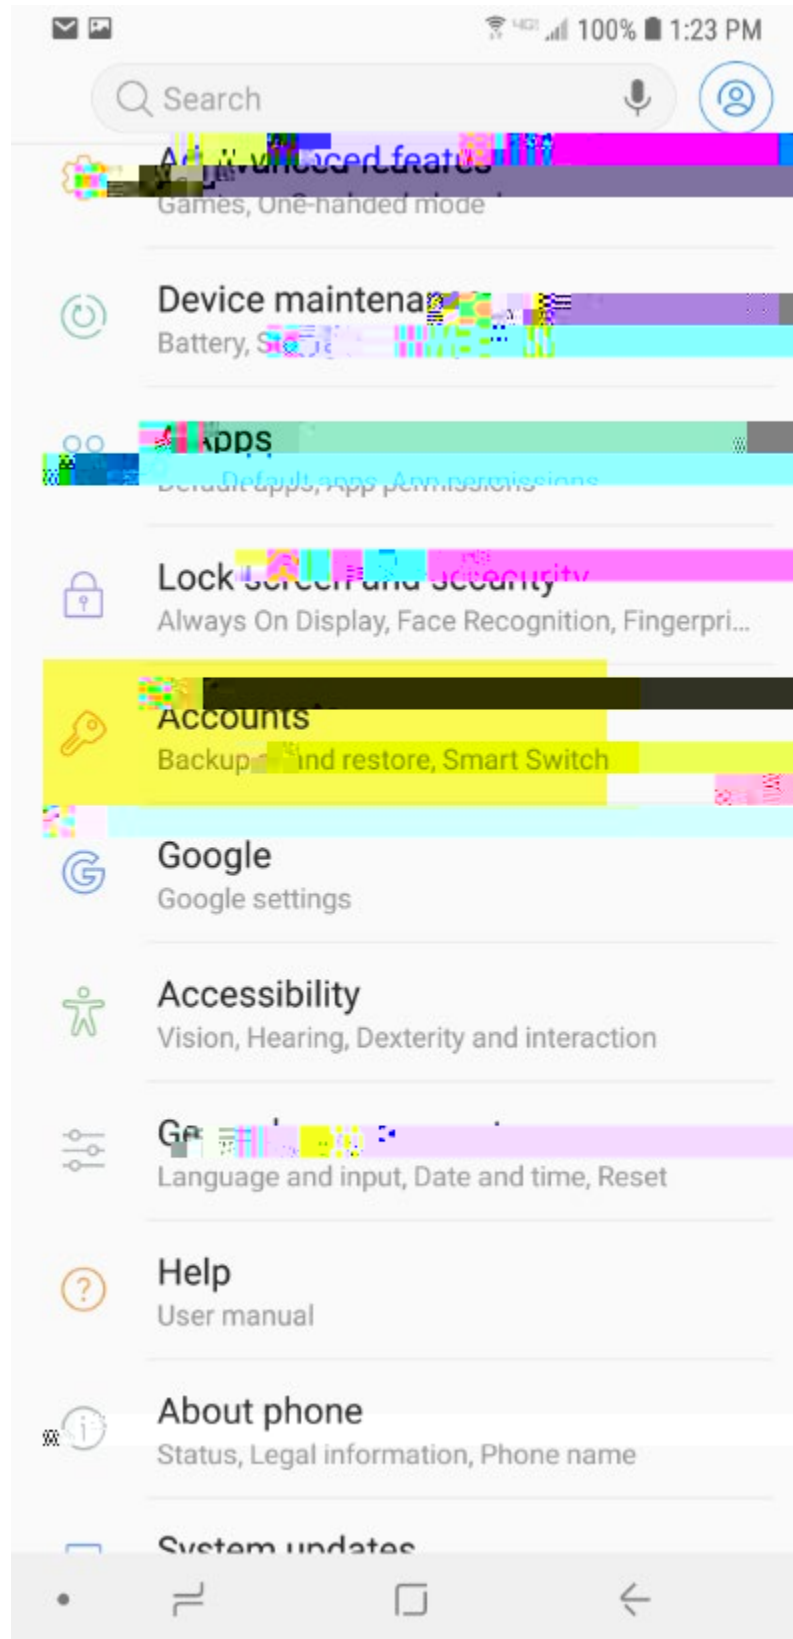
100% 1:23 PM

Search

Ad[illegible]vanced features
Games, One-handed mode

Device maintenan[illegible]
Battery, St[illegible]

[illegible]Apps
Default apps, App permissions

Lock screen and security
Always On Display, Face Recognition, Fingerpri...

Accounts
Backup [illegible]nd restore, Smart Switch

Google
Google settings

Accessibility
Vision, Hearing, Dexterity and interaction

Ge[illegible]
Language and input, Date and time, Reset

Help
User manual

About phone
Status, Legal information, Phone name

System updates